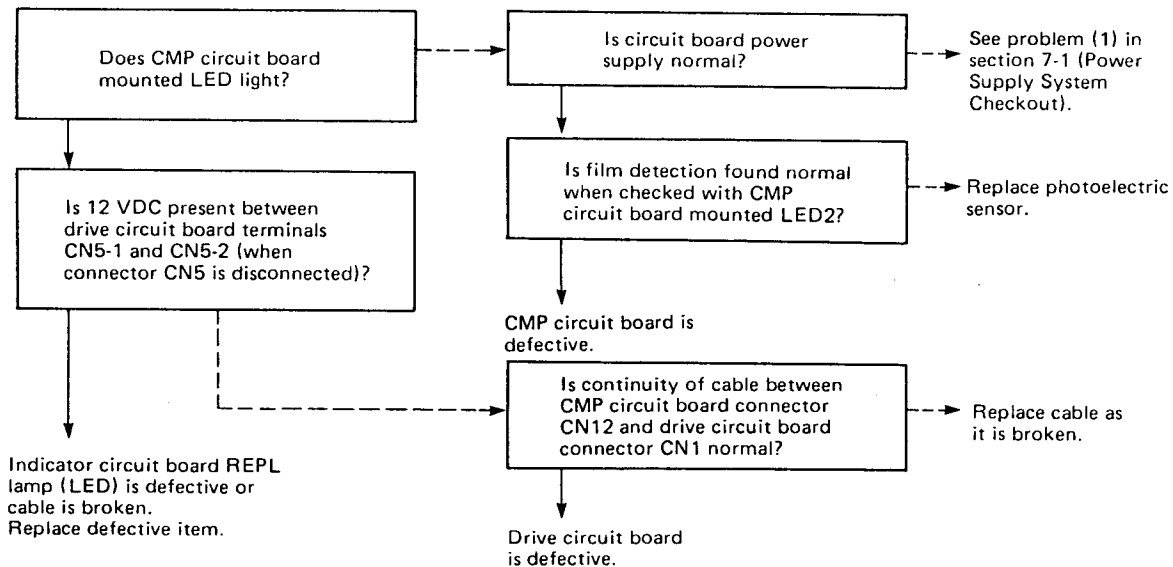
Does CMP circuit board mounted LED light?

Is circuit board power supply normal?

See problem (1) in section 7-1 (Power Supply System Checkout).

Is 12 VDC present between drive circuit board terminals CN5-1 and CN5-2 (when connector CN5 is disconnected)?

Is film detection found normal when checked with CMP circuit board mounted LED2?

Replace photoelectric sensor.

CMP circuit board is defective.

Is continuity of cable between CMP circuit board connector CN12 and drive circuit board connector CN1 normal?

Replace cable as it is broken.

Indicator circuit board REPL lamp (LED) is defective or cable is broken. Replace defective item.

Drive circuit board is defective.